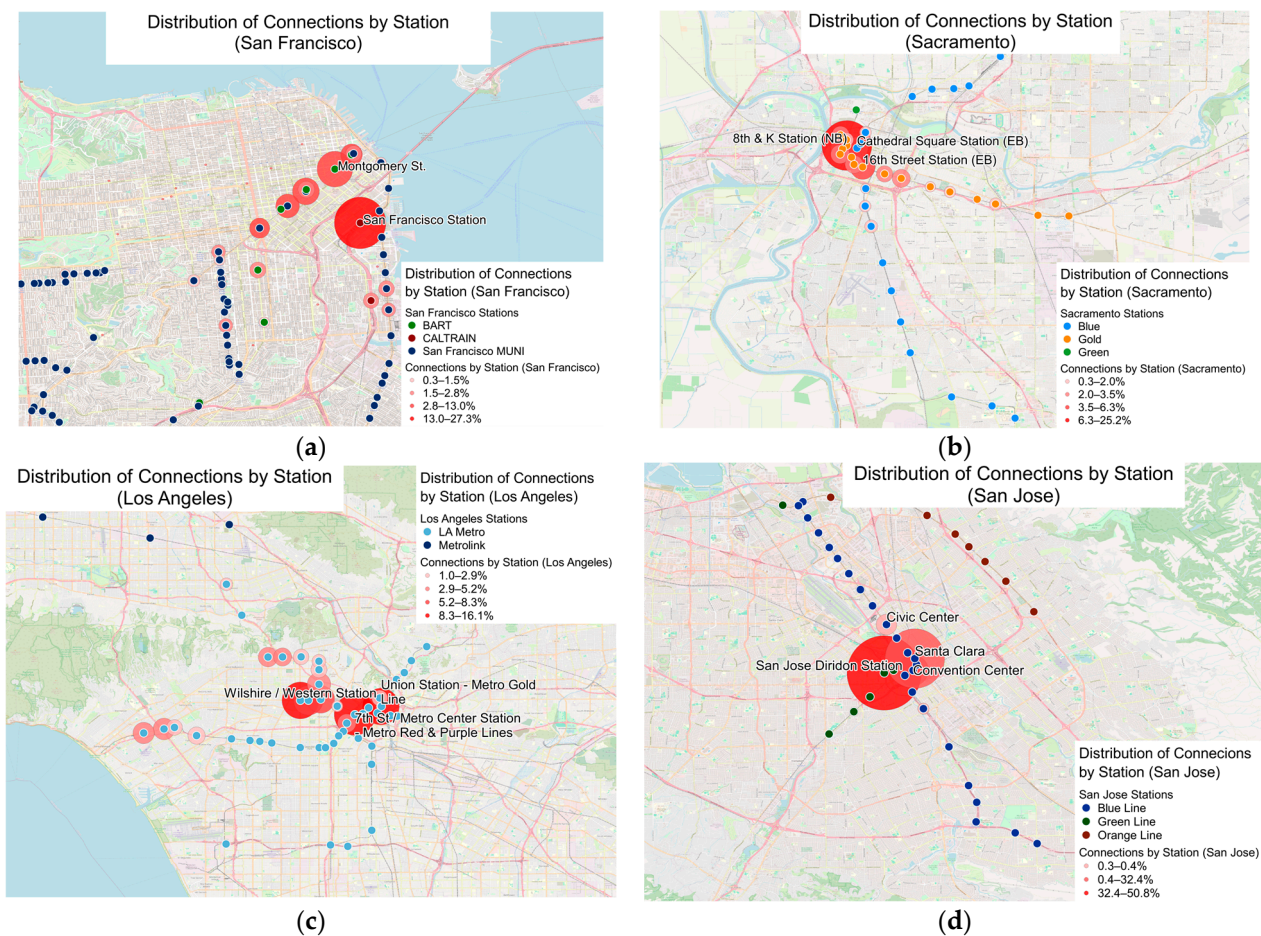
Distribution of Connections by Station
(San Francisco)

Montgomery St.

San Francisco Station

Distribution of Connections by Station (San Francisco)

San Francisco Stations
BART
CALTRAIN
San Francisco MUNI

Connections by Station (San Francisco)
0.3–1.5%
1.5–2.8%
2.8–13.0%
13.0–27.3%

(a)

Distribution of Connections by Station
(Sacramento)

8th & K Station (NB)
Cathedral Square Station (EB)
16th Street Station (EB)

Distribution of Connections by Station (Sacramento)

Sacramento Stations
Blue
Gold
Green

Connections by Station (Sacramento)
0.3–2.0%
2.0–3.5%
3.5–6.3%
6.3–25.2%

(b)

Distribution of Connections by Station
(Los Angeles)

Distribution of Connections by Station (Los Angeles)

Los Angeles Stations
LA Metro
Metrolink

Connections by Station (Los Angeles)
1.0–2.9%
2.9–5.2%
5.2–8.3%
8.3–16.1%

Wilshire / Western Station

Union Station - Metro Gold Line

7th St / Metro Center Station - Metro Red & Purple Lines

(c)

Distribution of Connections by Station
(San Jose)

Civic Center

Santa Clara

San Jose Diridon Station

Convention Center

Distribution of Connecions by Station (San Jose)

San Jose Stations
Blue Line
Green Line
Orange Line

Connections by Station (San Jose)
0.3–0.4%
0.4–32.4%
32.4–50.8%

(d)